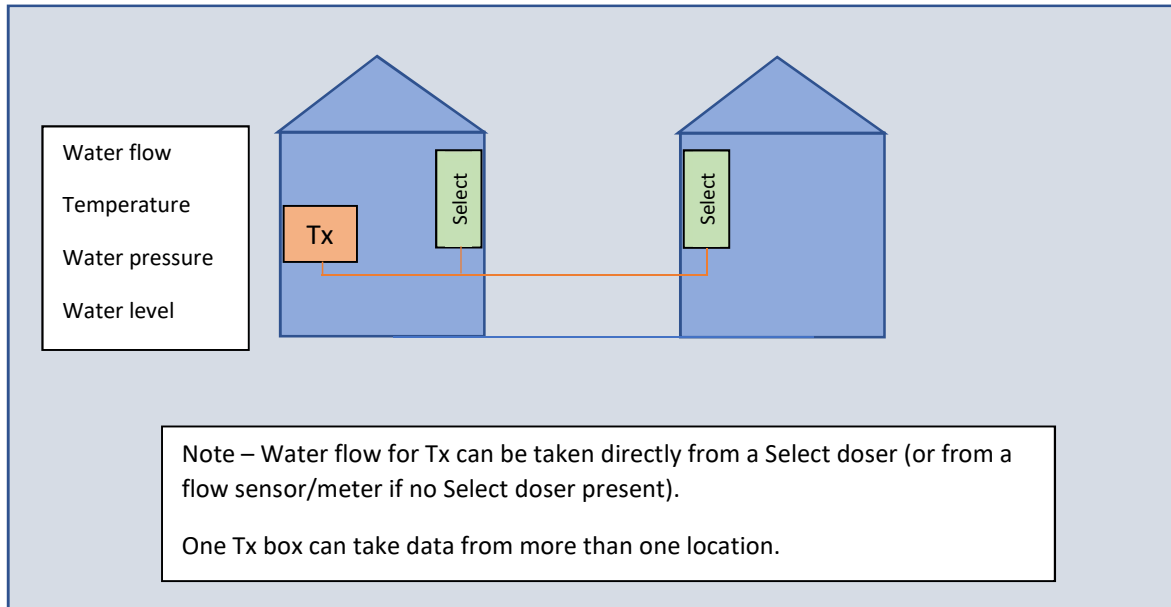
Water flow

Temperature

Water pressure

Water level

Tx

Select

Select

Note – Water flow for Tx can be taken directly from a Select doser (or from a flow sensor/meter if no Select doser present).

One Tx box can take data from more than one location.